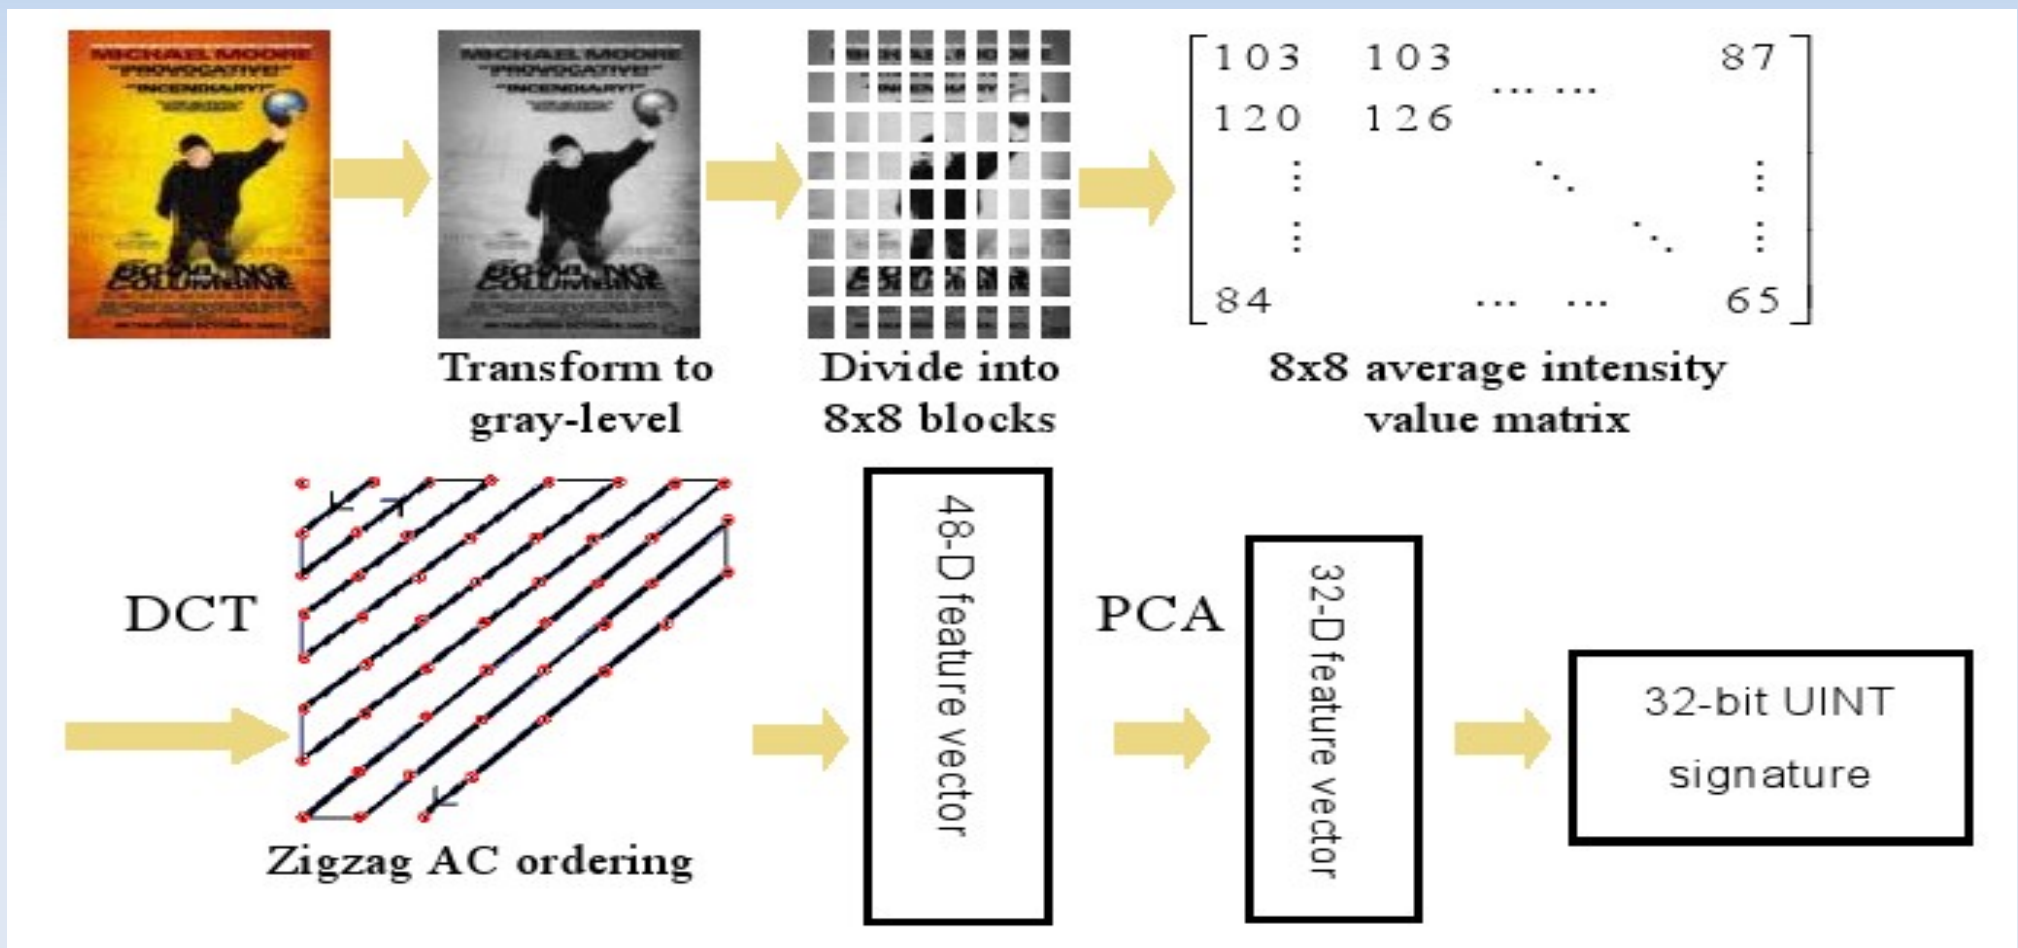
MICHAEL MOORE
"PROVOCATIVE!"
"INCENDIARY!"
BOWLING COLUMBINE

MICHAEL MOORE
"PROVOCATIVE!"
"INCENDIARY!"
BOWLING COLUMBINE

Transform to gray-level

Divide into 8x8 blocks

$\begin{bmatrix} 103 & 103 & \cdots\cdots & 87 \\ 120 & 126 & & \\ \vdots & & \ddots & \vdots \\ \vdots & & \ddots & \vdots \\ 84 & \cdots & \cdots & 65 \end{bmatrix}$

8x8 average intensity value matrix

DCT

Zigzag AC ordering

48-D feature vector

PCA

32-D feature vector

32-bit UINT signature